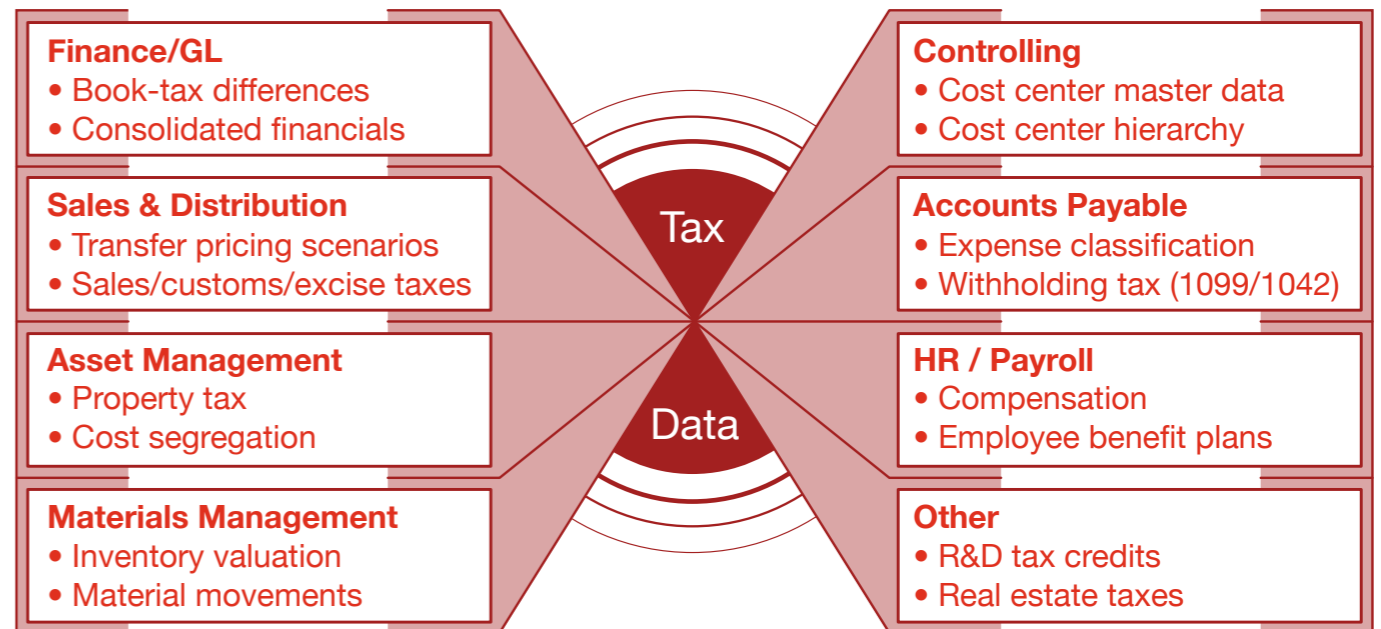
Finance/GL
• Book-tax differences
• Consolidated financials

Sales & Distribution
• Transfer pricing scenarios
• Sales/customs/excise taxes

Asset Management
• Property tax
• Cost segregation

Materials Management
• Inventory valuation
• Material movements

Tax

Data

Controlling
• Cost center master data
• Cost center hierarchy

Accounts Payable
• Expense classification
• Withholding tax (1099/1042)

HR / Payroll
• Compensation
• Employee benefit plans

Other
• R&D tax credits
• Real estate taxes